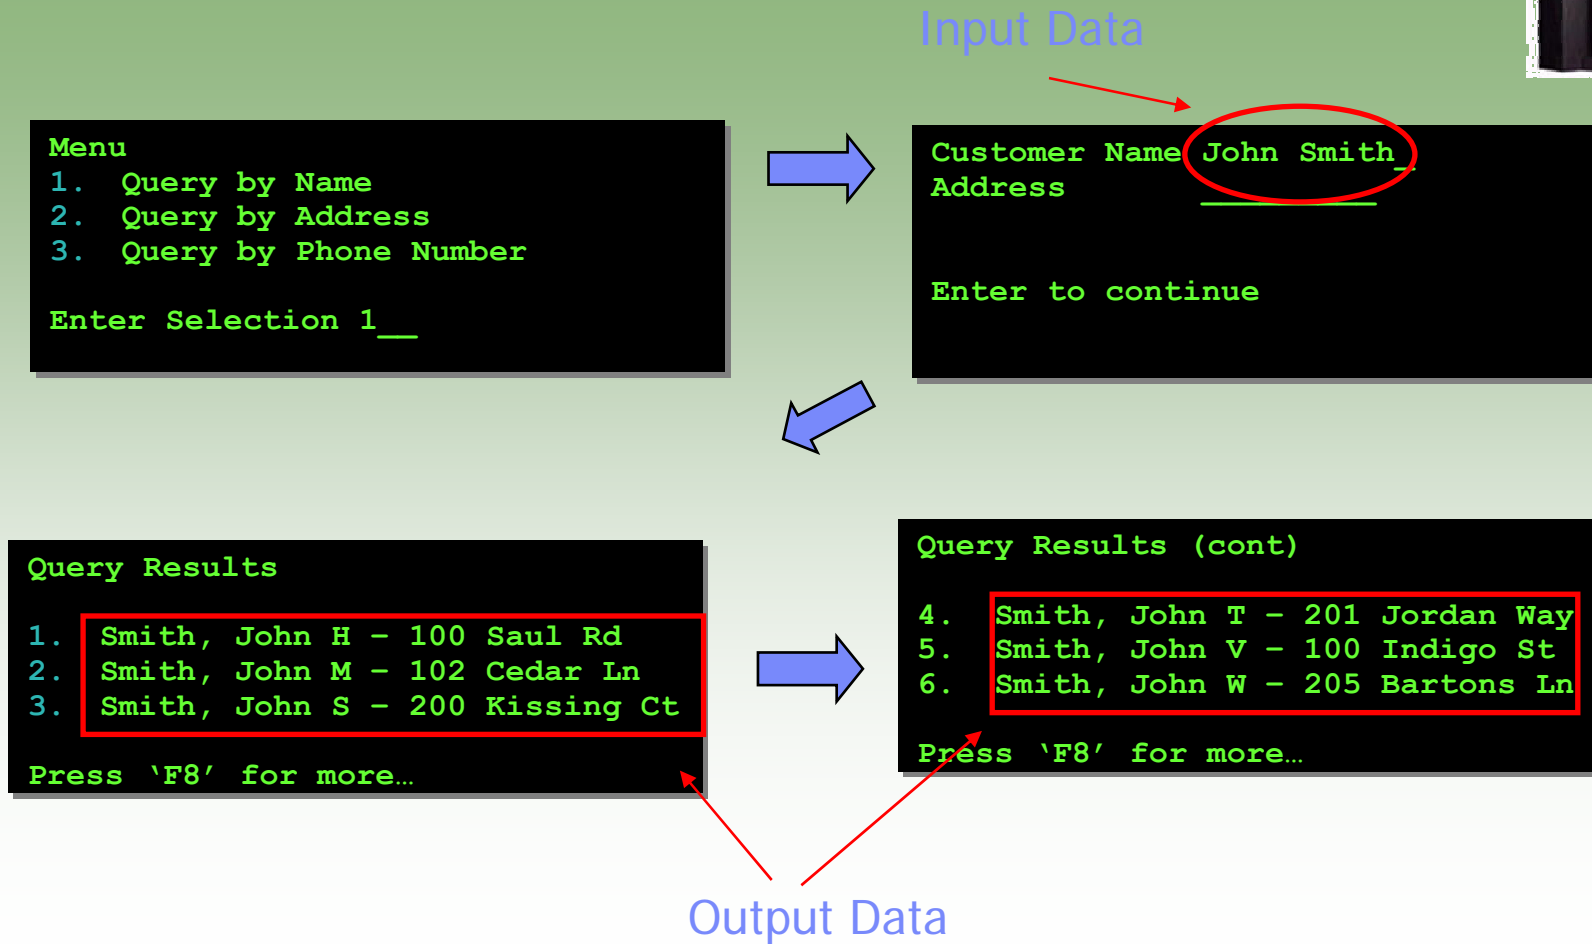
Input Data

Menu
1. Query by Name
2. Query by Address
3. Query by Phone Number

Enter Selection 1__

Customer Name John Smith_
Address

Enter to continue

Query Results

1. Smith, John H – 100 Saul Rd
2. Smith, John M – 102 Cedar Ln
3. Smith, John S – 200 Kissing Ct

Press 'F8' for more…

Query Results (cont)

4. Smith, John T – 201 Jordan Way
5. Smith, John V – 100 Indigo St
6. Smith, John W – 205 Bartons Ln

Press 'F8' for more…

Output Data